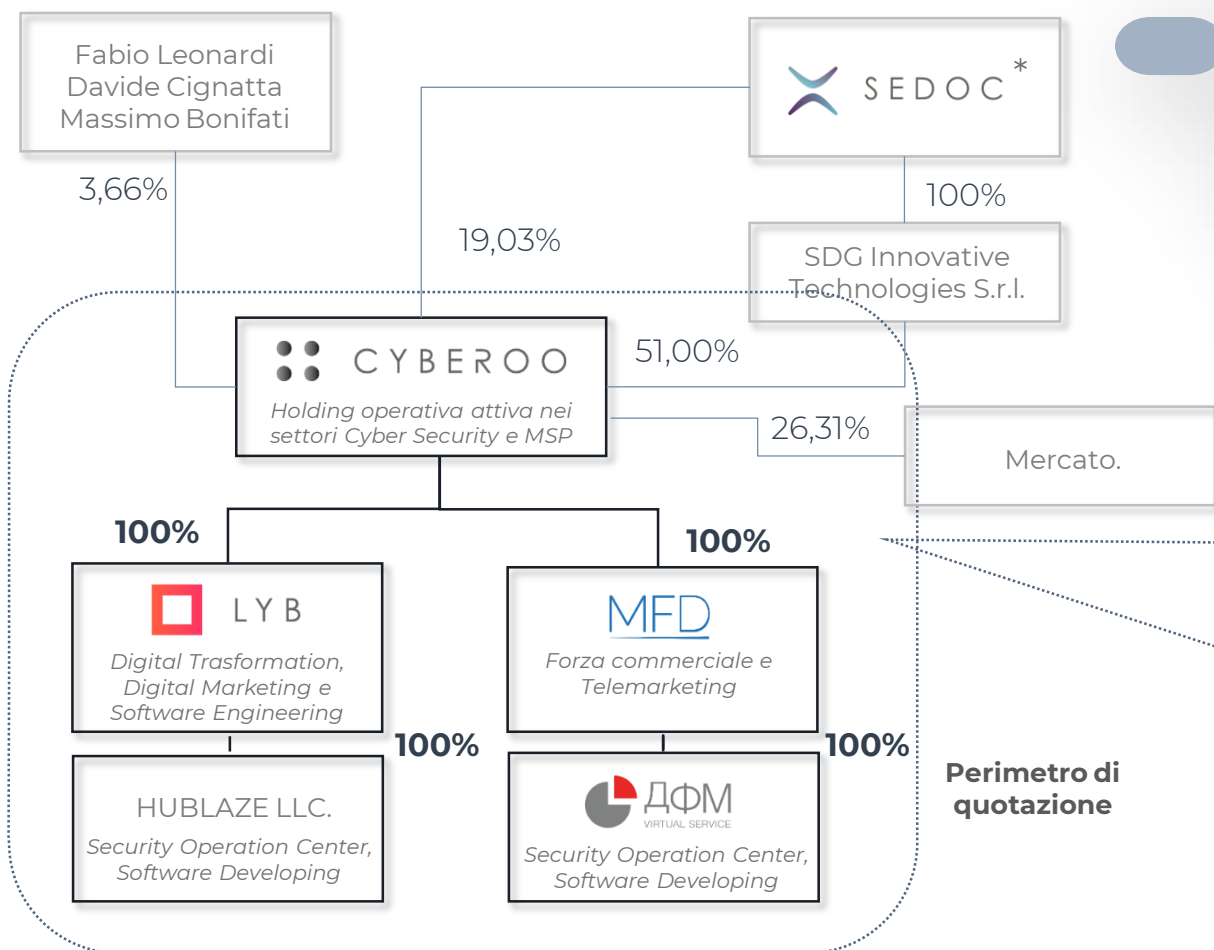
Fabio Leonardi
Davide Cignatta
Massimo Bonifati

SEDOC *

3,66%

100%

19,03%

SDG Innovative Technologies S.r.l.

CYBEROO

51,00%

Holding operativa attiva nei settori Cyber Security e MSP

26,31%

Mercato.

100%

100%

LYB

Digital Trasformation, Digital Marketing e Software Engineering

MFD

Forza commerciale e Telemarketing

100%

100%

HUBLAZE LLC.

Security Operation Center, Software Developing

ДФМ
VIRTUAL SERVICE

Security Operation Center, Software Developing

Perimetro di quotazione